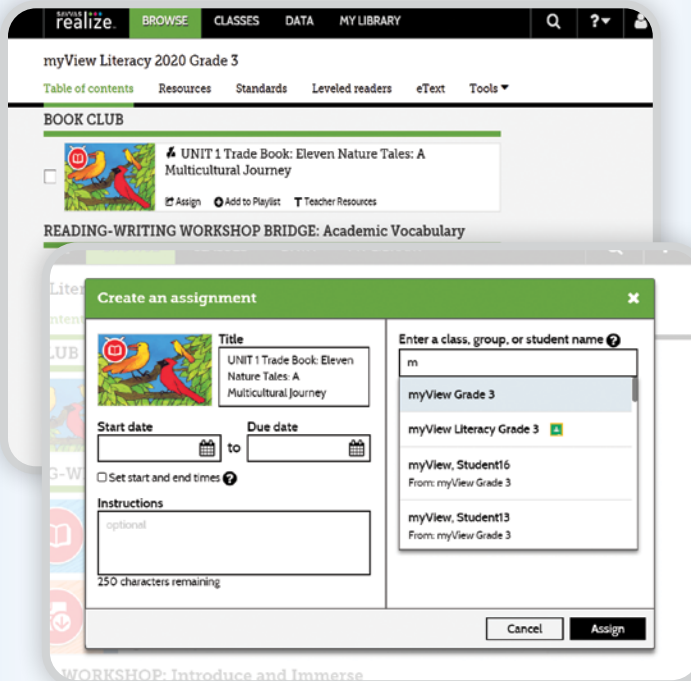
savvas realize. BROWSE CLASSES DATA MY LIBRARY ?

myView Literacy 2020 Grade 3

Table of contents Resources Standards Leveled readers eText Tools

BOOK CLUB

UNIT 1 Trade Book: Eleven Nature Tales: A Multicultural Journey

Assign Add to Playlist Teacher Resources

READING-WRITING WORKSHOP BRIDGE: Academic Vocabulary

Create an assignment

Title
UNIT 1 Trade Book: Eleven Nature Tales: A Multicultural Journey

Start date to Due date

Set start and end times

Instructions
optional

250 characters remaining

Enter a class, group, or student name
m

myView Grade 3
myView Literacy Grade 3
myView, Student16
From: myView Grade 3
myView, Student13
From: myView Grade 3

Cancel Assign

WORKSHOP: Introduce and Immerse